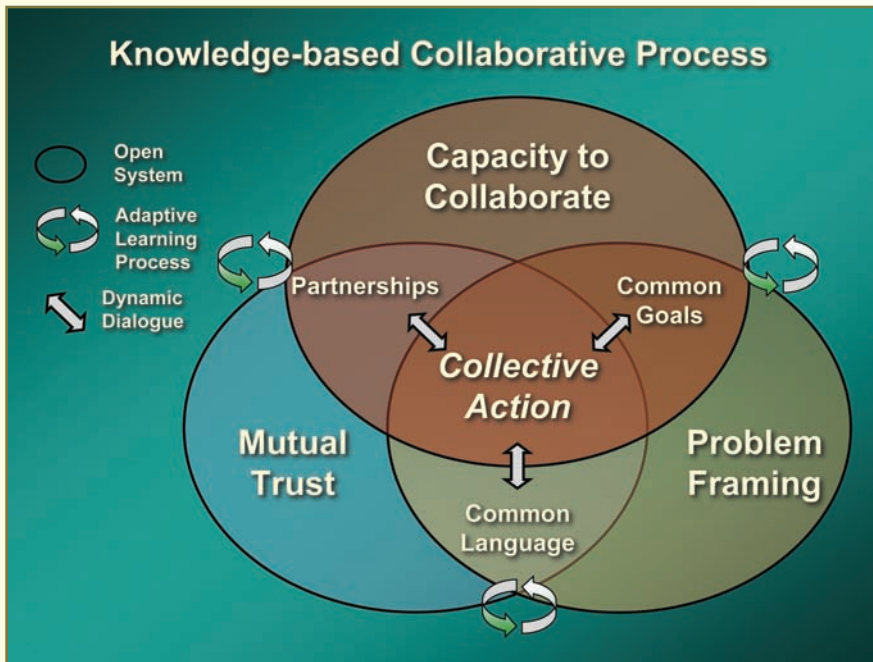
Knowledge-based Collaborative Process

Open System

Adaptive Learning Process

Dynamic Dialogue

Capacity to Collaborate

Partnerships

Common Goals

Collective Action

Mutual Trust

Problem Framing

Common Language